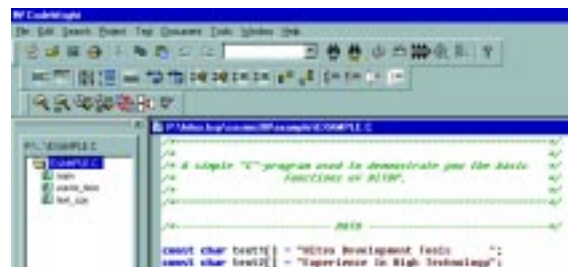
HI CodeWright
File Edit Search Project Tag Document Tools Window Help
P:\...\SAMPLE.C
SAMPLE.C
main
wants_two
text_size
P:\hitex.hsp\cosmic\HiP\example\C\SAMPLE.C
/*-------------------------------------------------------------*/
/*                                                             */
/* A simple "C"-program used to demonstrate you the basic      */
/*              functions of HiTOP.                            */
/*                                                             */
/*-------------------------------------------------------------*/
/*---------------------- DATA ---------------------------------*/
const char text1[] = "Hitex Development Tools      ";
const char text2[] = "Experience in High Technology";